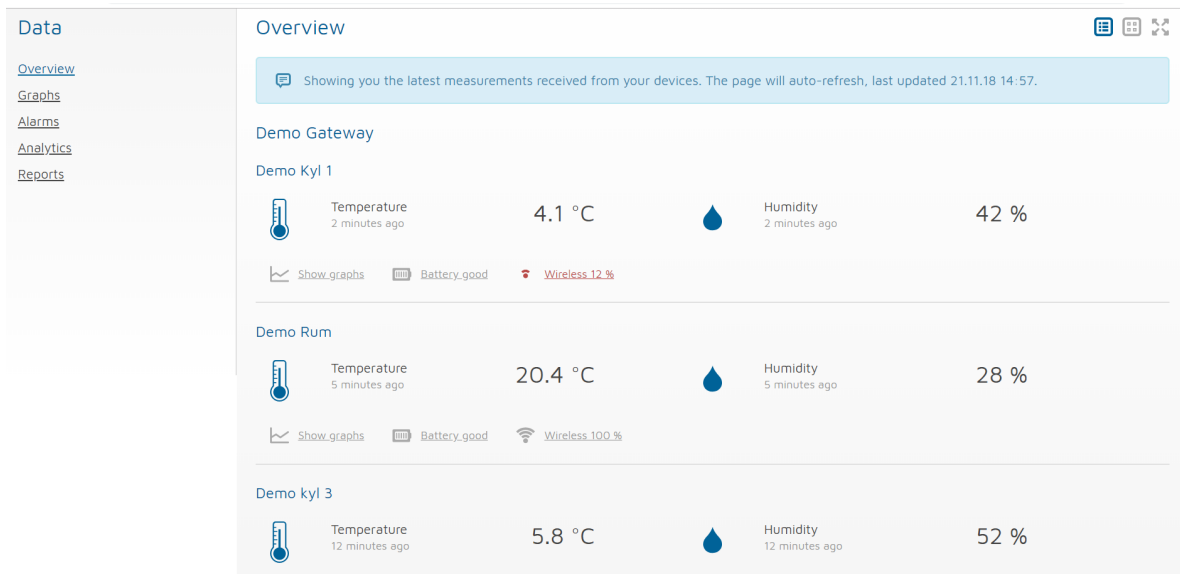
Data

Overview
Graphs
Alarms
Analytics
Reports

Overview

Showing you the latest measurements received from your devices. The page will auto-refresh, last updated 21.11.18 14:57.

Demo Gateway

Demo Kyl 1

Temperature
2 minutes ago
4.1 °C

Humidity
2 minutes ago
42 %

Show graphs Battery good Wireless 12 %

Demo Rum

Temperature
5 minutes ago
20.4 °C

Humidity
5 minutes ago
28 %

Show graphs Battery good Wireless 100 %

Demo kyl 3

Temperature
12 minutes ago
5.8 °C

Humidity
12 minutes ago
52 %